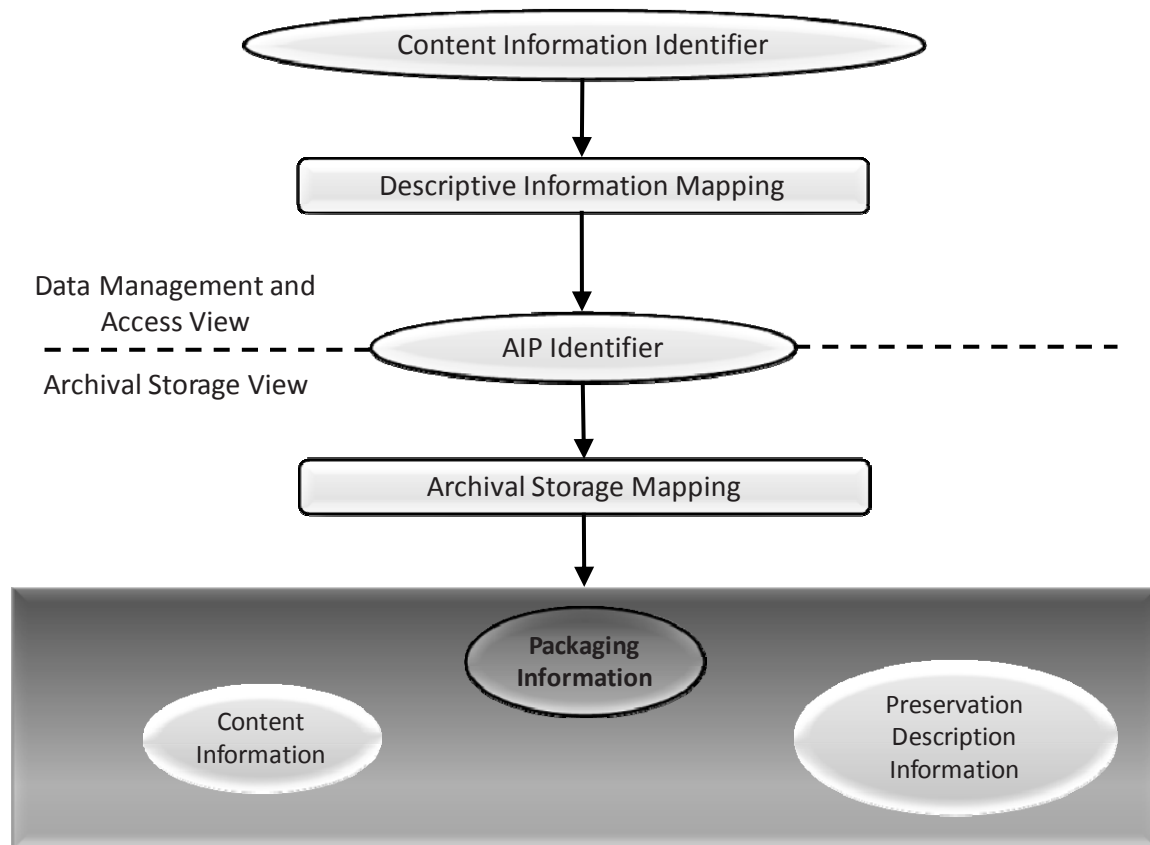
Content Information Identifier

Descriptive Information Mapping

Data Management and Access View

AIP Identifier

Archival Storage View

Archival Storage Mapping

Packaging Information

Content Information

Preservation Description Information